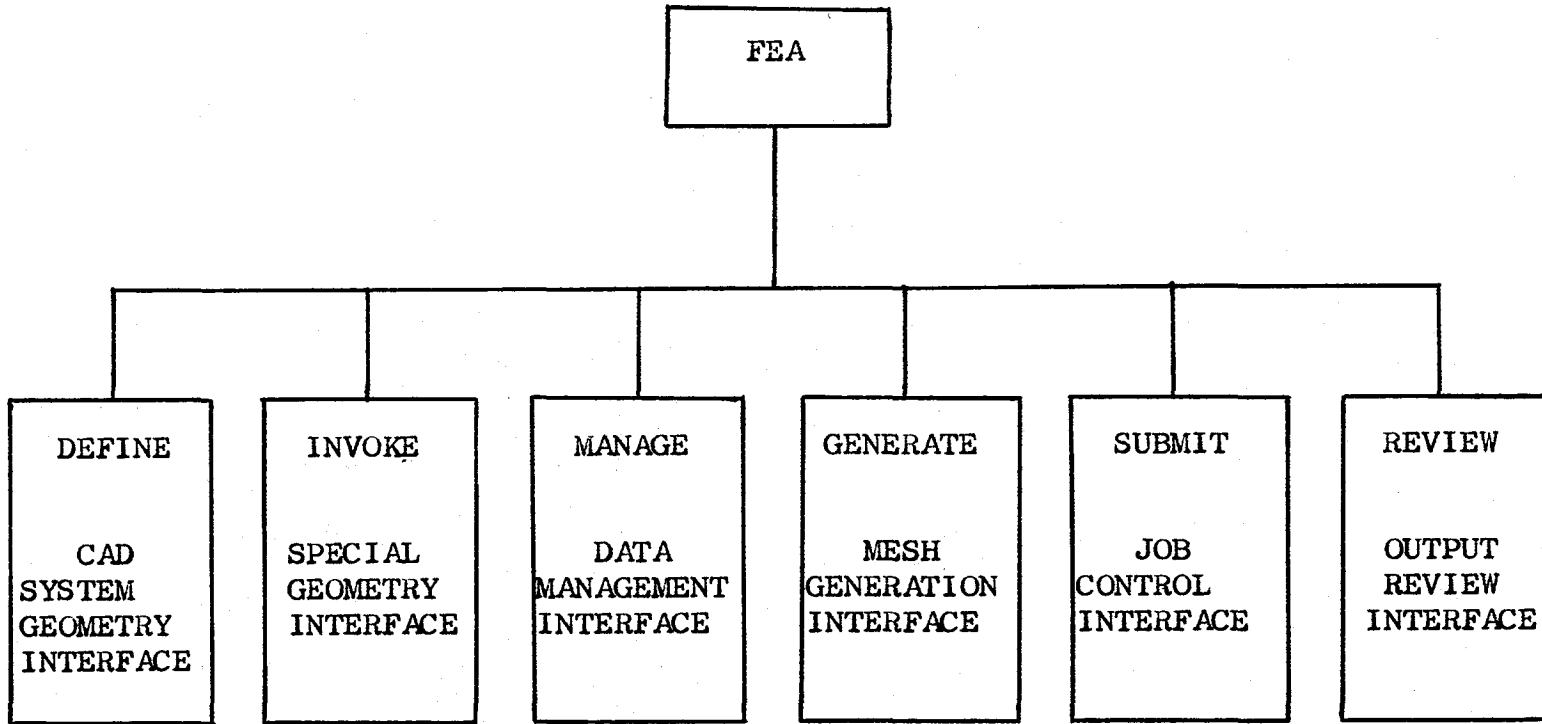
FEA

DEFINE

CAD SYSTEM GEOMETRY INTERFACE

INVOKE

SPECIAL GEOMETRY INTERFACE

MANAGE

DATA MANAGEMENT INTERFACE

GENERATE

MESH GENERATION INTERFACE

SUBMIT

JOB CONTROL INTERFACE

REVIEW

OUTPUT REVIEW INTERFACE